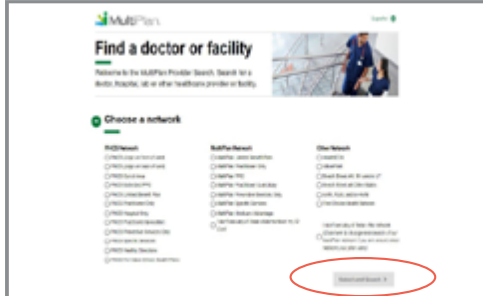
MultiPlan

Find a doctor or facility

Welcome to the MultiPlan Provider Search. Search for a doctor, hospital, lab or other healthcare provider or facility.

1 Choose a network

PHCS Network

MultiPlan Network

Other Network

Select and Search